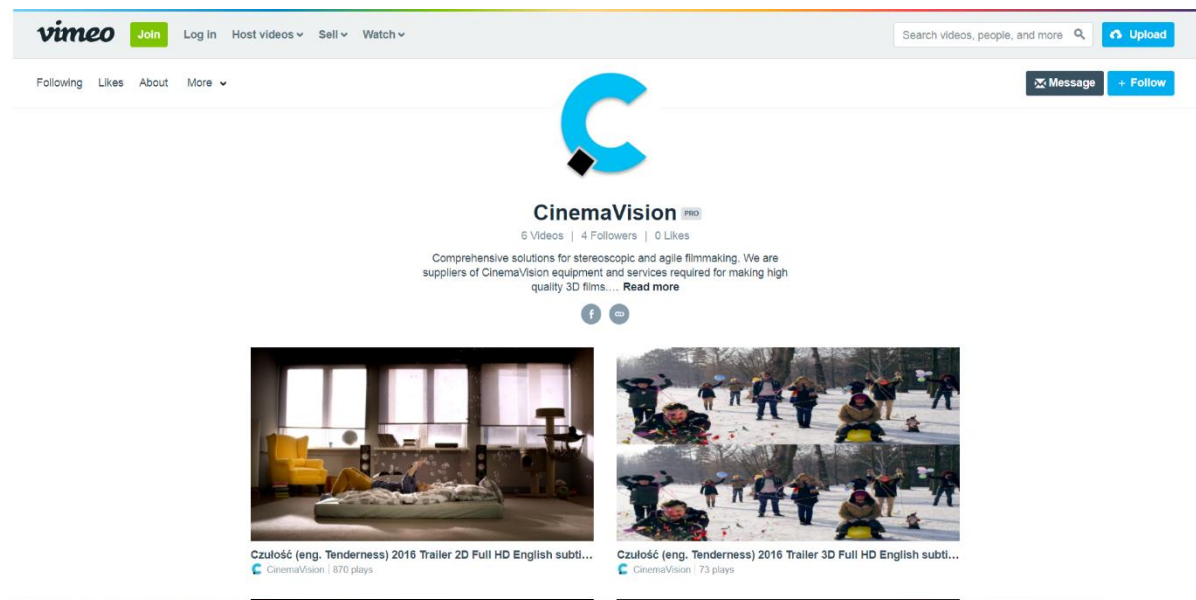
vimeo Join Log in Host videos Sell Watch

Search videos, people, and more

Upload

Following Likes About More

Message + Follow

CinemaVision PRO

6 Videos | 4 Followers | 0 Likes

Comprehensive solutions for stereoscopic and agile filmmaking. We are suppliers of CinemaVision equipment and services required for making high quality 3D films.... Read more

Czułość (eng. Tenderness) 2016 Trailer 2D Full HD English subti...
CinemaVision | 870 plays

Czułość (eng. Tenderness) 2016 Trailer 3D Full HD English subti...
CinemaVision | 73 plays